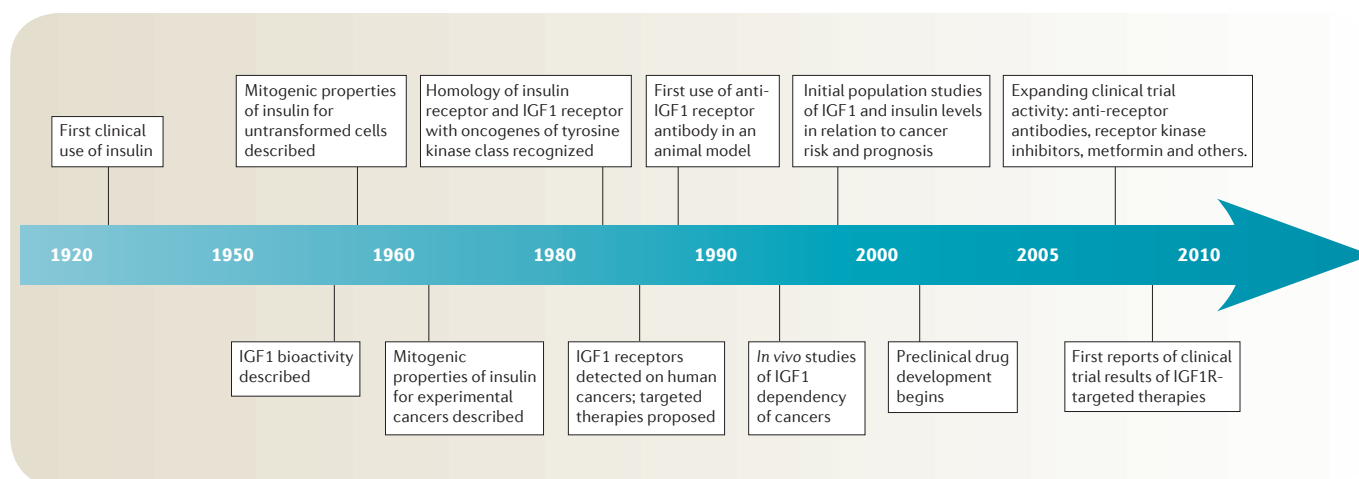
First clinical use of insulin

Mitogenic properties of insulin for untransformed cells described

Homology of insulin receptor and IGF1 receptor with oncogenes of tyrosine kinase class recognized

First use of anti-IGF1 receptor antibody in an animal model

Initial population studies of IGF1 and insulin levels in relation to cancer risk and prognosis

Expanding clinical trial activity: anti-receptor antibodies, receptor kinase inhibitors, metformin and others.

1920 1950 1960 1980 1990 2000 2005 2010

IGF1 bioactivity described

Mitogenic properties of insulin for experimental cancers described

IGF1 receptors detected on human cancers; targeted therapies proposed

*In vivo* studies of IGF1 dependency of cancers

Preclinical drug development begins

First reports of clinical trial results of IGF1R-targeted therapies